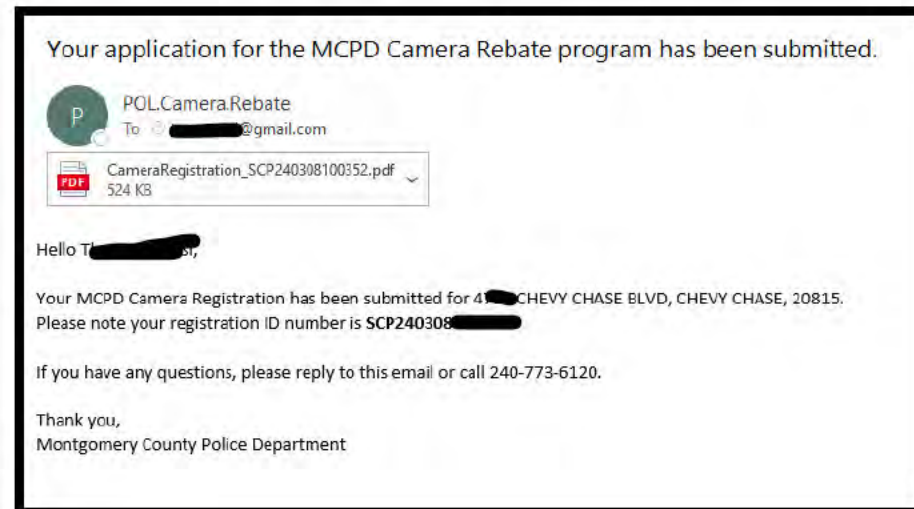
Your application for the MCPD Camera Rebate program has been submitted.

P

POL.Camera.Rebate
To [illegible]@gmail.com

PDF
CameraRegistration_SCP240308100352.pdf
524 KB

Hello T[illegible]si,

Your MCPD Camera Registration has been submitted for 4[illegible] CHEVY CHASE BLVD, CHEVY CHASE, 20815.
Please note your registration ID number is **SCP240308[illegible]**

If you have any questions, please reply to this email or call 240-773-6120.

Thank you,
Montgomery County Police Department